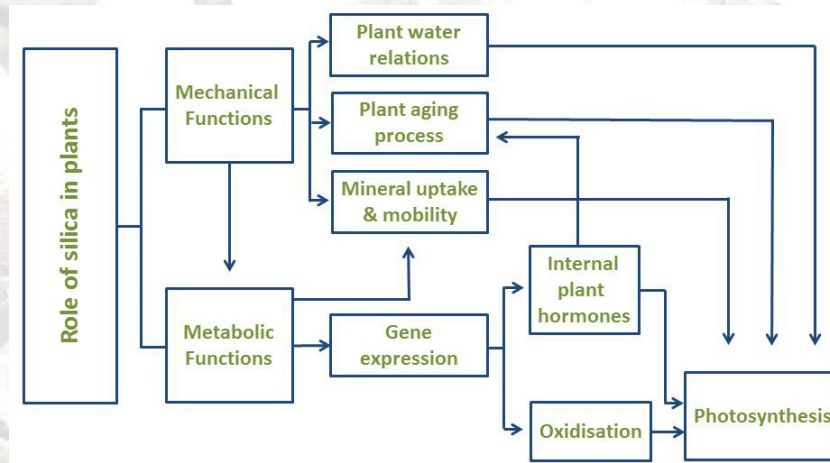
Role of silica in plants

Mechanical Functions

Metabolic Functions

Plant water relations

Plant aging process

Mineral uptake & mobility

Gene expression

Internal plant hormones

Oxidisation

Photosynthesis